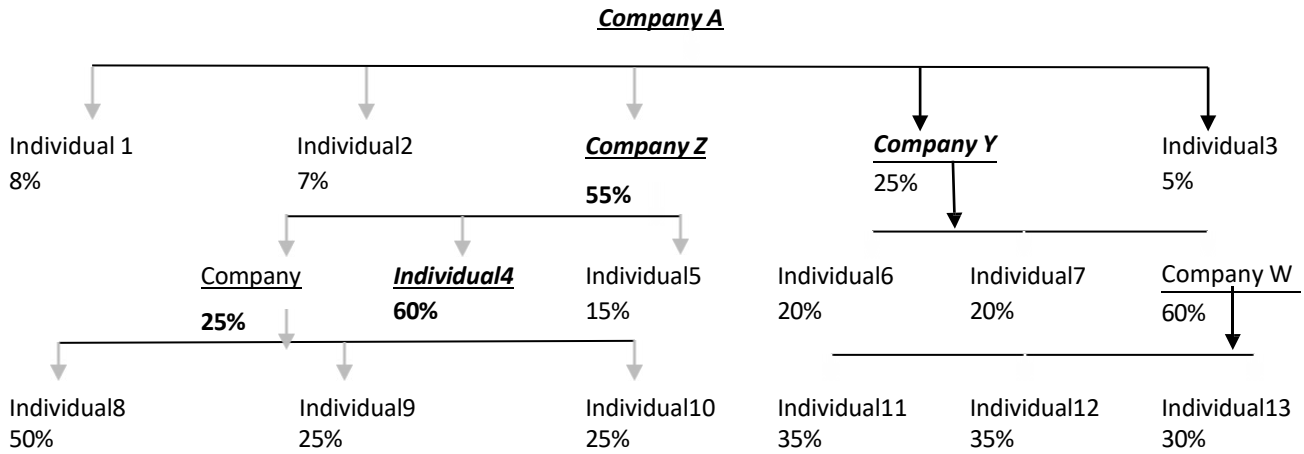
Company A

Individual 1
8%

Individual2
7%

Company Z
55%

Company Y
25%

Individual3
5%

Company
25%

Individual4
60%

Individual5
15%

Individual6
20%

Individual7
20%

Company W
60%

Individual8
50%

Individual9
25%

Individual10
25%

Individual11
35%

Individual12
35%

Individual13
30%